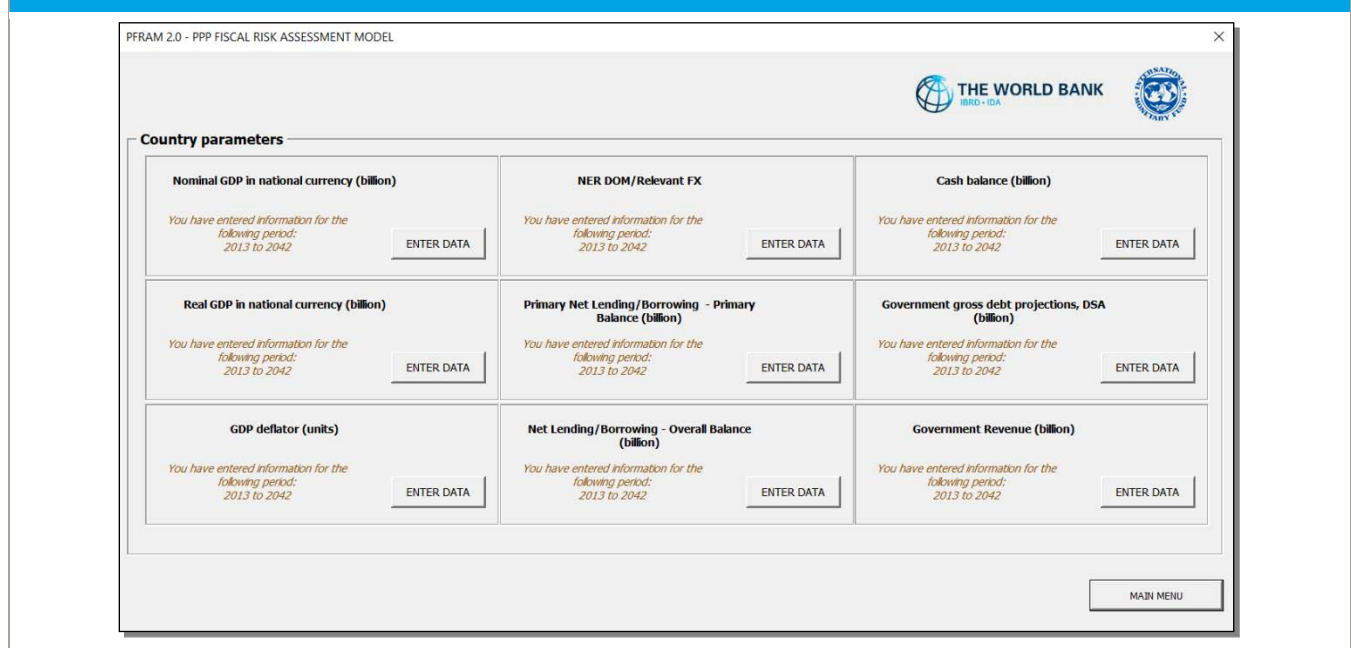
PFRAM 2.0 - PPP FISCAL RISK ASSESSMENT MODEL

×

THE WORLD BANK
IBRD • IDA

INTERNATIONAL MONETARY FUND

Country parameters

Nominal GDP in national currency (billion)

You have entered information for the following period:
2013 to 2042

ENTER DATA

NER DOM/Relevant FX

You have entered information for the following period:
2013 to 2042

ENTER DATA

Cash balance (billion)

You have entered information for the following period:
2013 to 2042

ENTER DATA

Real GDP in national currency (billion)

You have entered information for the following period:
2013 to 2042

ENTER DATA

Primary Net Lending/Borrowing - Primary Balance (billion)

You have entered information for the following period:
2013 to 2042

ENTER DATA

Government gross debt projections, DSA (billion)

You have entered information for the following period:
2013 to 2042

ENTER DATA

GDP deflator (units)

You have entered information for the following period:
2013 to 2042

ENTER DATA

Net Lending/Borrowing - Overall Balance (billion)

You have entered information for the following period:
2013 to 2042

ENTER DATA

Government Revenue (billion)

You have entered information for the following period:
2013 to 2042

ENTER DATA

MAIN MENU